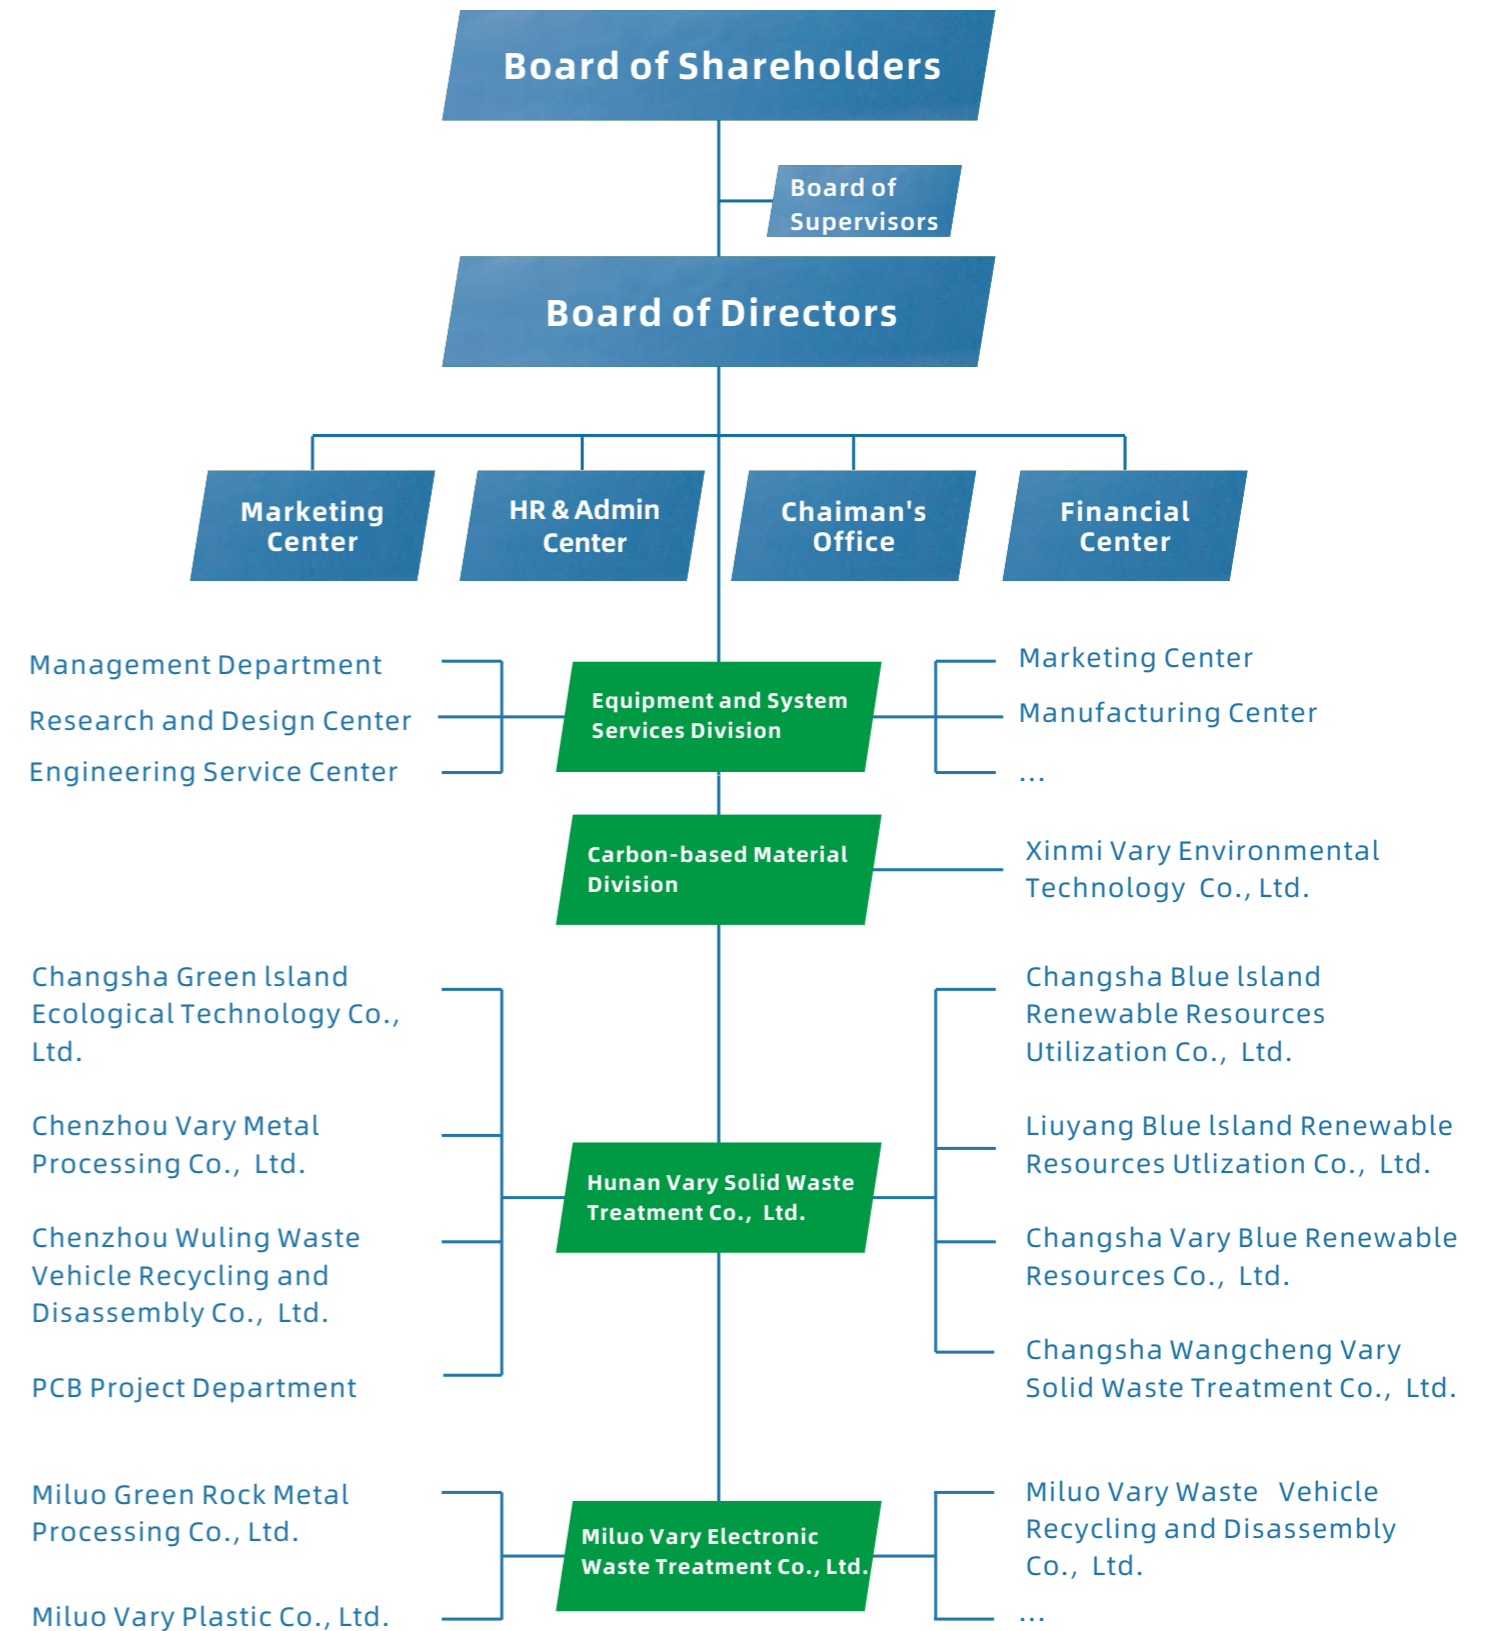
Board of Shareholders

Board of Supervisors

Board of Directors

Marketing Center

HR & Admin Center

Chaiman's Office

Financial Center

Management Department

Research and Design Center

Engineering Service Center

Equipment and System Services Division

Marketing Center

Manufacturing Center

...

Carbon-based Material Division

Xinmi Vary Environmental Technology Co., Ltd.

Changsha Green lsland Ecological Technology Co., Ltd.

Chenzhou Vary Metal Processing Co., Ltd.

Chenzhou Wuling Waste Vehicle Recycling and Disassembly Co., Ltd.

PCB Project Department

Hunan Vary Solid Waste Treatment Co., Ltd.

Changsha Blue lsland Renewable Resources Utilization Co., Ltd.

Liuyang Blue lsland Renewable Resources Utlization Co., Ltd.

Changsha Vary Blue Renewable Resources Co., Ltd.

Changsha Wangcheng Vary Solid Waste Treatment Co., Ltd.

Miluo Green Rock Metal Processing Co., Ltd.

Miluo Vary Plastic Co., Ltd.

Miluo Vary Electronic Waste Treatment Co., Ltd.

Miluo Vary Waste Vehicle Recycling and Disassembly Co., Ltd.

...